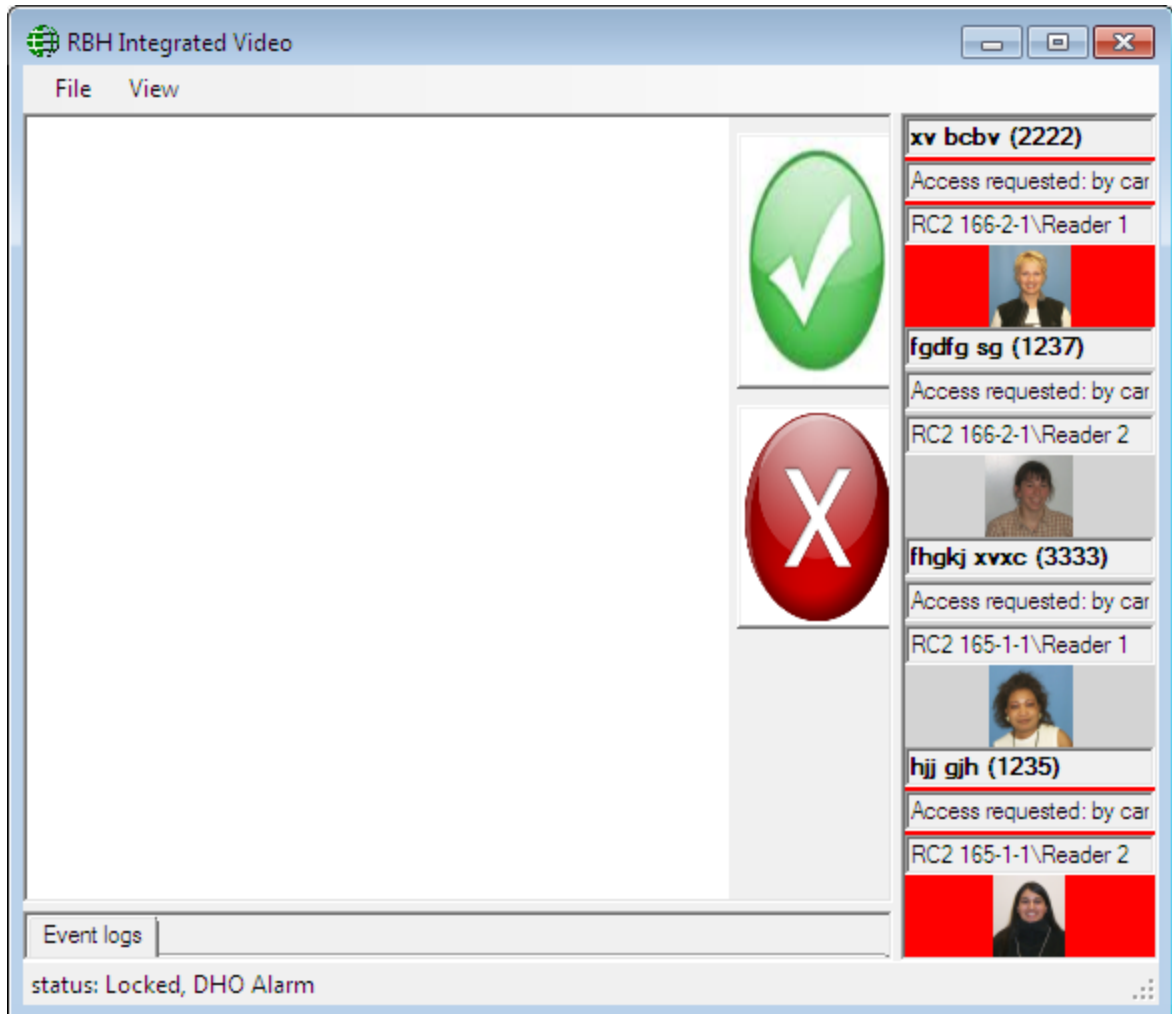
RBH Integrated Video

File View

xv bcbv (2222)
Access requested: by car
RC2 166-2-1\Reader 1

fgdfg sg (1237)
Access requested: by car
RC2 166-2-1\Reader 2

fhgkj xvxc (3333)
Access requested: by car
RC2 165-1-1\Reader 1

hjj gjh (1235)
Access requested: by car
RC2 165-1-1\Reader 2

X

Event logs

status: Locked, DHO Alarm